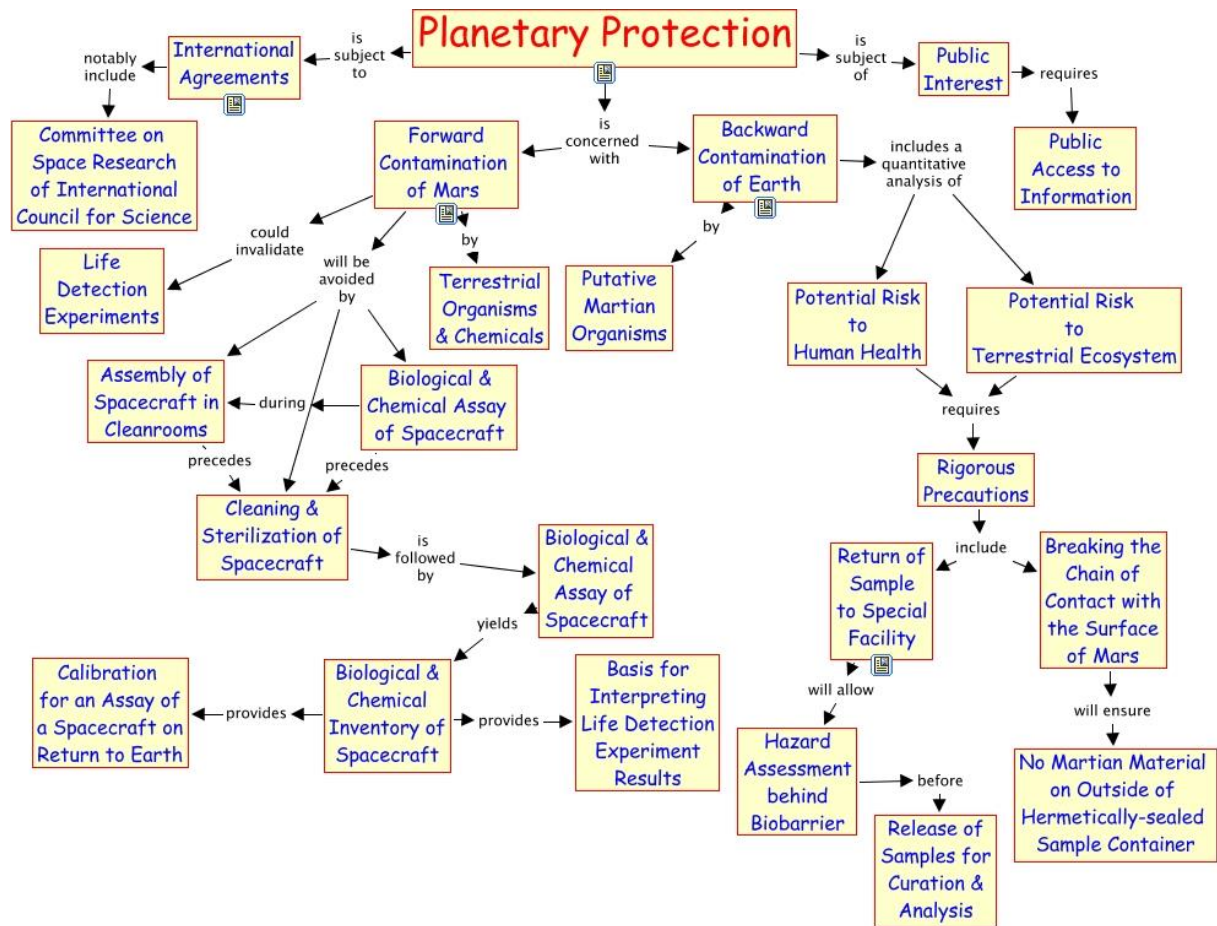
Planetary Protection

is subject to

International Agreements

notably include

Committee on Space Research of International Council for Science

is subject of

Public Interest

requires

Public Access to Information

is concerned with

Forward Contamination of Mars

Backward Contamination of Earth

could invalidate

Life Detection Experiments

will be avoided by

by

Terrestrial Organisms & Chemicals

by

Putative Martian Organisms

includes a quantitative analysis of

Potential Risk to Human Health

Potential Risk to Terrestrial Ecosystem

requires

Rigorous Precautions

include

Return of Sample to Special Facility

Breaking the Chain of Contact with the Surface of Mars

will allow

Hazard Assessment behind Biobarrier

before

Release of Samples for Curation & Analysis

will ensure

No Martian Material on Outside of Hermetically-sealed Sample Container

Assembly of Spacecraft in Cleanrooms

during

Biological & Chemical Assay of Spacecraft

precedes

precedes

Cleaning & Sterilization of Spacecraft

is followed by

Biological & Chemical Assay of Spacecraft

yields

Biological & Chemical Inventory of Spacecraft

provides

Calibration for an Assay of a Spacecraft on Return to Earth

provides

Basis for Interpreting Life Detection Experiment Results